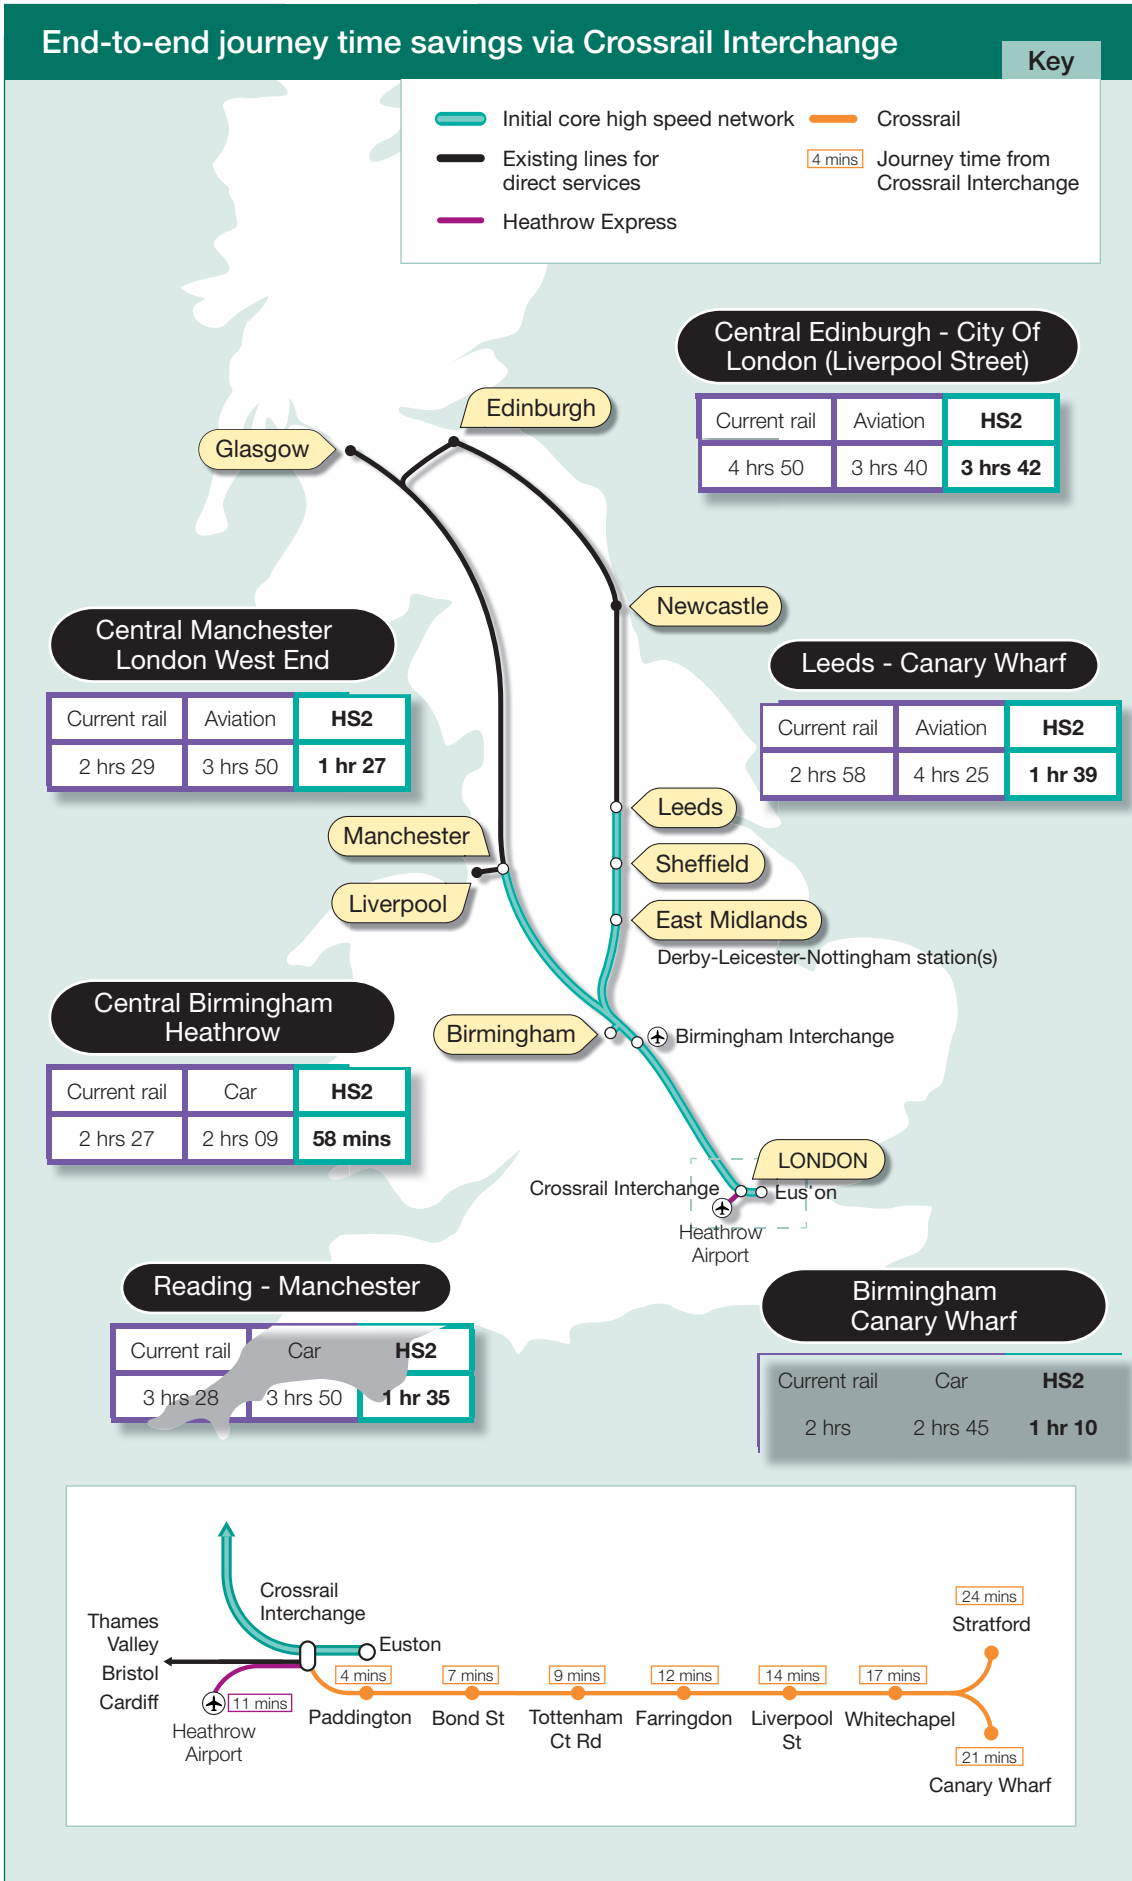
End-to-end journey time savings via Crossrail Interchange

Key

Initial core high speed network
Existing lines for direct services
Heathrow Express
Crossrail
4 mins Journey time from Crossrail Interchange

Central Edinburgh - City Of London (Liverpool Street)

| Current rail | Aviation | HS2 |
|---|---|---|
| 4 hrs 50 | 3 hrs 40 | 3 hrs 42 |

Edinburgh

Glasgow

Newcastle

Central Manchester London West End

| Current rail | Aviation | HS2 |
|---|---|---|
| 2 hrs 29 | 3 hrs 50 | 1 hr 27 |

Leeds - Canary Wharf

| Current rail | Aviation | HS2 |
|---|---|---|
| 2 hrs 58 | 4 hrs 25 | 1 hr 39 |

Leeds
Sheffield
Manchester
Liverpool
East Midlands
Derby-Leicester-Nottingham station(s)

Central Birmingham Heathrow

| Current rail | Car | HS2 |
|---|---|---|
| 2 hrs 27 | 2 hrs 09 | 58 mins |

Birmingham
Birmingham Interchange

LONDON
Crossrail Interchange
Euston
Heathrow Airport

Reading - Manchester

| Current rail | Car | HS2 |
|---|---|---|
| 3 hrs 28 | 3 hrs 50 | 1 hr 35 |

Birmingham Canary Wharf

| Current rail | Car | HS2 |
|---|---|---|
| 2 hrs | 2 hrs 45 | 1 hr 10 |

Crossrail Interchange
Thames Valley
Bristol
Cardiff
Euston
11 mins
Heathrow Airport
4 mins
Paddington
7 mins
Bond St
9 mins
Tottenham Ct Rd
12 mins
Farringdon
14 mins
Liverpool St
17 mins
Whitechapel
24 mins
Stratford
21 mins
Canary Wharf